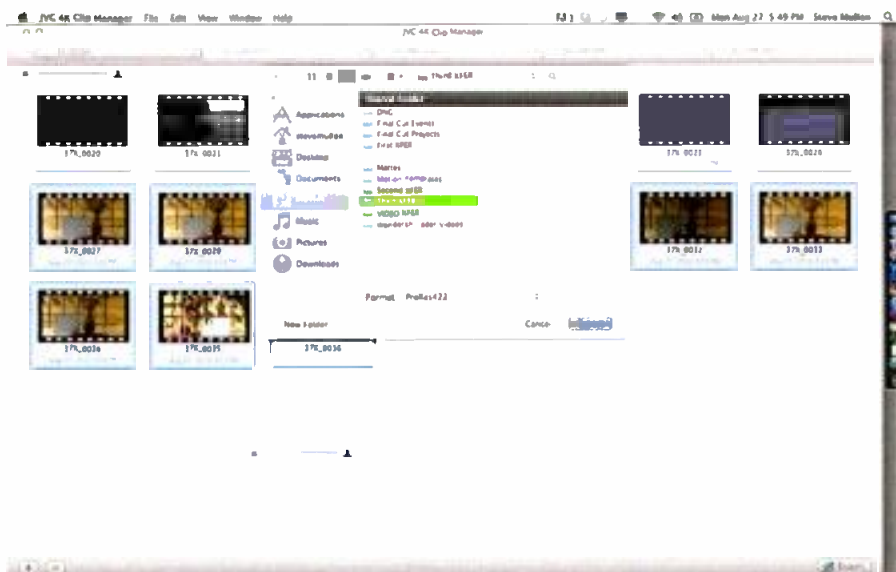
JVC 4K Clip Manager File Edit View Window Help

Mon Aug 27 5:49 PM Steve Mullen

JVC 4K Clip Manager

Third NPER

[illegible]

Applications

Movemulles

Desktop

Documents

Music

Pictures

Downloads

DNC

Final Cut Events

Final Cut Projects

First NPER

Movies

Motion Templates

Second NPER

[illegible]

VIDEO NPER

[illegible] Videos

17L_0020

17L_0031

17L_0027

17L_0029

17L_0036

17L_0035

17L_0033

17L_0030

17L_0032

17L_0033

Format ProRes422

New Folder

Cancel

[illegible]

17L_0036